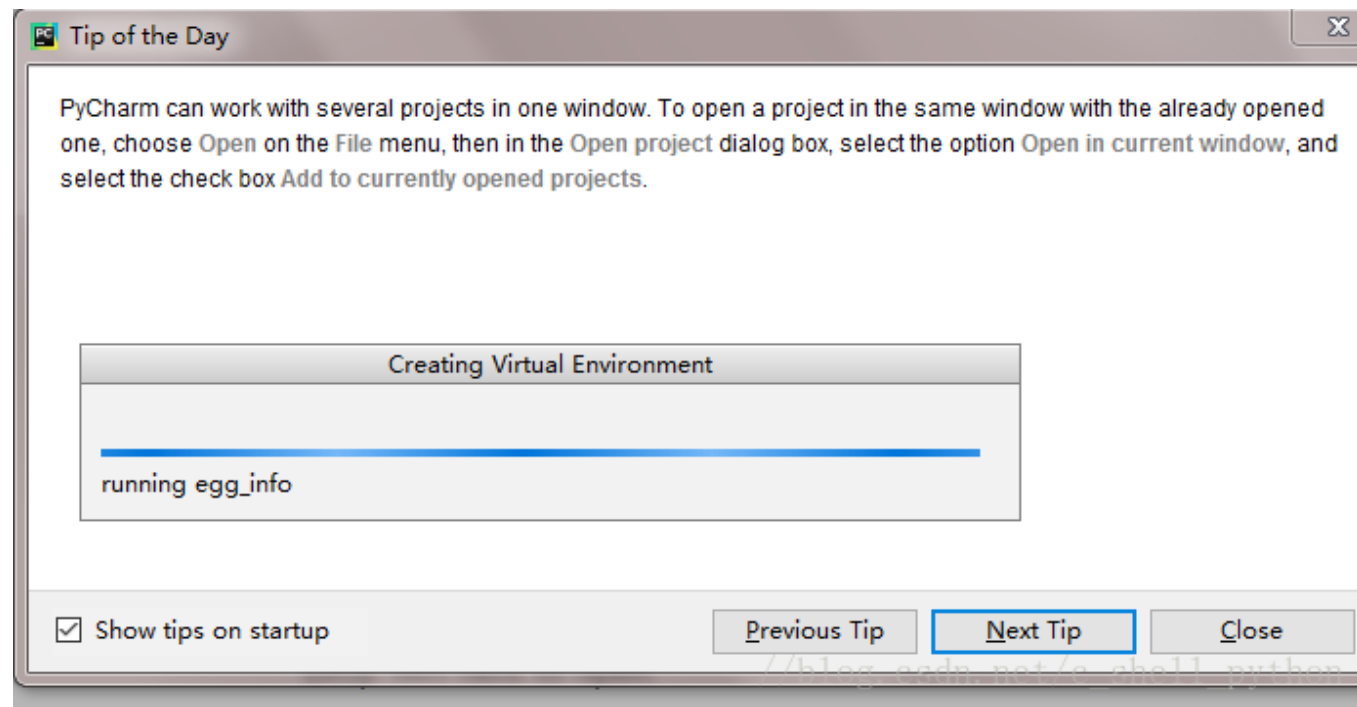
Tip of the Day

PyCharm can work with several projects in one window. To open a project in the same window with the already opened one, choose Open on the File menu, then in the Open project dialog box, select the option Open in current window, and select the check box Add to currently opened projects.

Creating Virtual Environment

running egg_info

Show tips on startup

Previous Tip

Next Tip

Close

//blog.csdn.net/c_shell_python